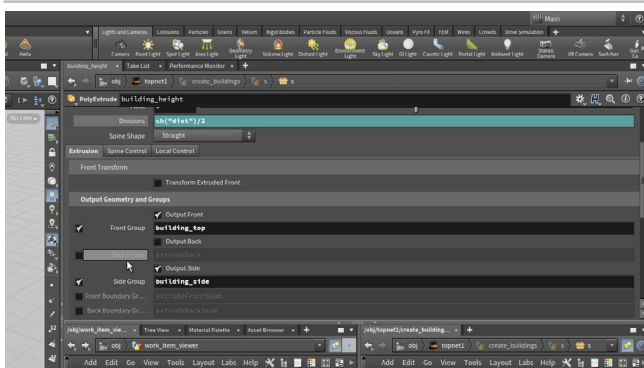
Main

Lights and Cameras | Collisions | Particles | Grains | Vellum | Rigid Bodies | Particle Fluids | Viscous Fluids | Oceans | Pyro FX | FEM | Wires | Crowds | Drive Simulation

Camera | Point Light | Spot Light | Area Light | Geometry Light | Volume Light | Distant Light | Environment Light | Sky Light | GI Light | Caustic Light | Portal Light | Ambient Light | Stereo Camera | VR Camera | Switcher

Helix

building_height | Take List | Performance Monitor

obj | topnet1 | create_buildings | s | s

No cam

PolyExtrude building_height

Divisions ch("dist")/2

Spine Shape Straight

Extrusion | Spine Control | Local Control

Front Transform

Transform Extruded Front

Output Geometry and Groups

Output Front

Front Group building_top

Output Back

extrudeBack

Output Side

Side Group building_side

Front Boundary Gr... extrudeFrontSeam

Back Boundary Gr... extrudeBackSeam

/obj/work_item_vie... | Tree View | Material Palette | Asset Browser

obj | work_item_viewer

Add Edit Go View Tools Layout Labs Help

/obj/topnet1/create_building...

obj | topnet1 | create_buildings | s | s

Add Edit Go View Tools Layout Labs Help